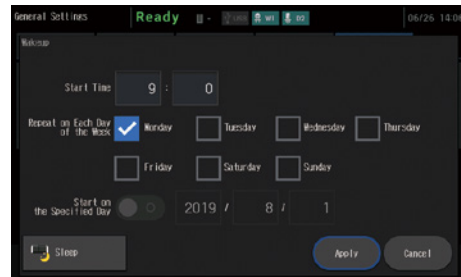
General Settings Ready 06/26 14:0

Wakeup

Start Time 9 : 0

Repeat on Each Day of the Week Monday Tuesday Wednesday Thursday

Friday Saturday Sunday

Start on the Specified Day 2019 / 8 / 1

Sleep

Apply Cancel